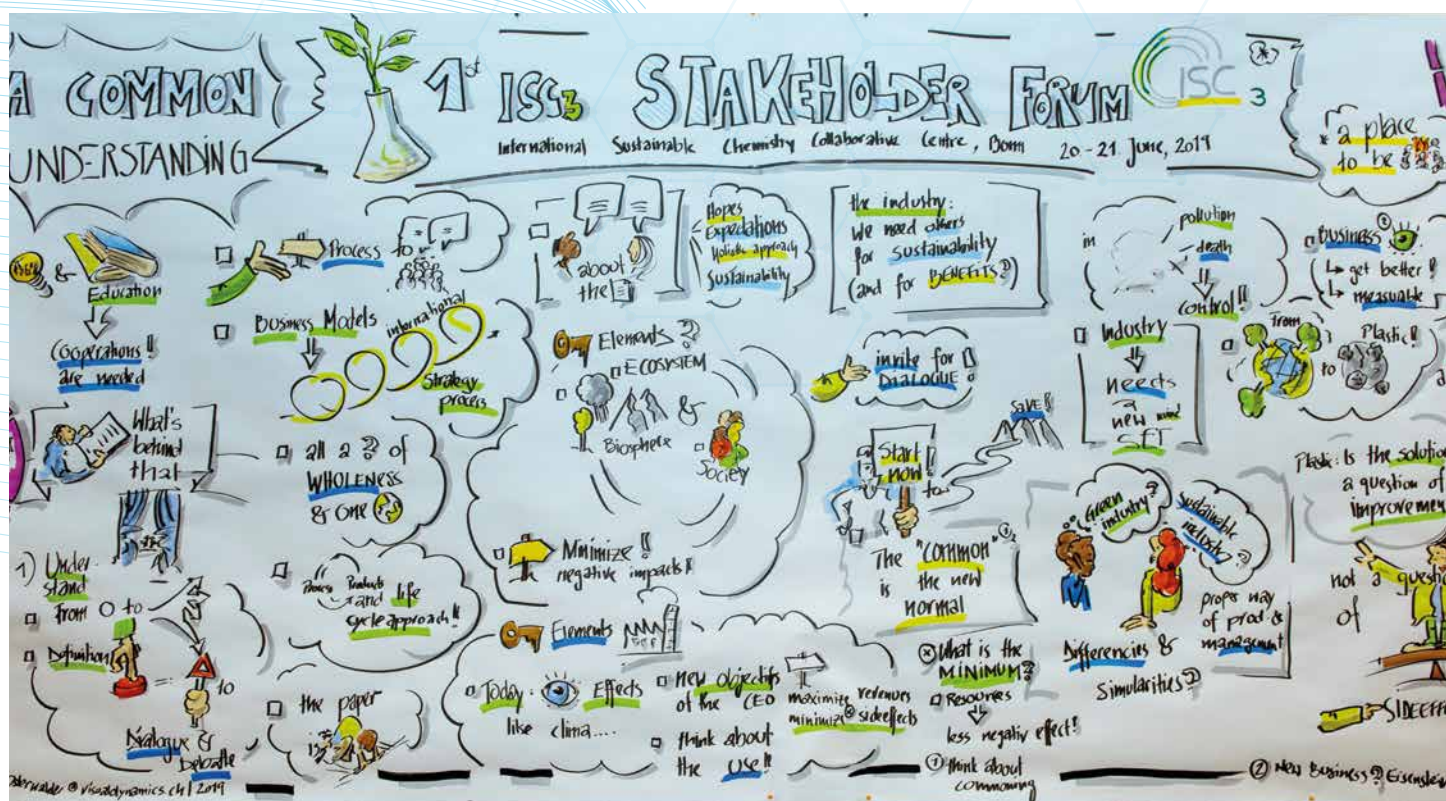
A COMMON UNDERSTANDING

1st ISC3 STAKEHOLDER FORUM
International Sustainable Chemistry Collaborative Centre, Bonn 20-21 June, 2019

ISC3

a place to be

& Education
Cooperations! are needed

Process to

Business Models international
Strategy process

about the

Hopes
Expectations
Holistic approach
Sustainability

the industry: We need others for sustainability (and for BENEFITS?)

in pollution death control!!

Business get better! measurable

What's behind that

all a ? of WHOLENESS & One

Elements?
ECOSYSTEM
Biosphere & Society

invite for DIALOGUE

Industry needs new mind SET

from to Plastic!

Plastic: Is the solution a question of improvement

not a question of

1) Understand from 0 to
Definition
to
Dialogue & Debate

Process Products and life cycle approach!!

Minimize!! negative impacts!!

Start now! to
save
The "common" is the new normal

Green industry?
Sustainable industry?
proper way of prod & management
Differencies & Similarities?

the paper

Elements
Today: Effects like clima....
new objectifs of the CEO
maximize revenues
minimize sideeffects
think about the use!!

What is the MINIMUM?
Resources
less negativ effect!
think about commoning

SIDEEFF

New Business? Eisenstein

Petruschke © visualdynamics.ch | 2019